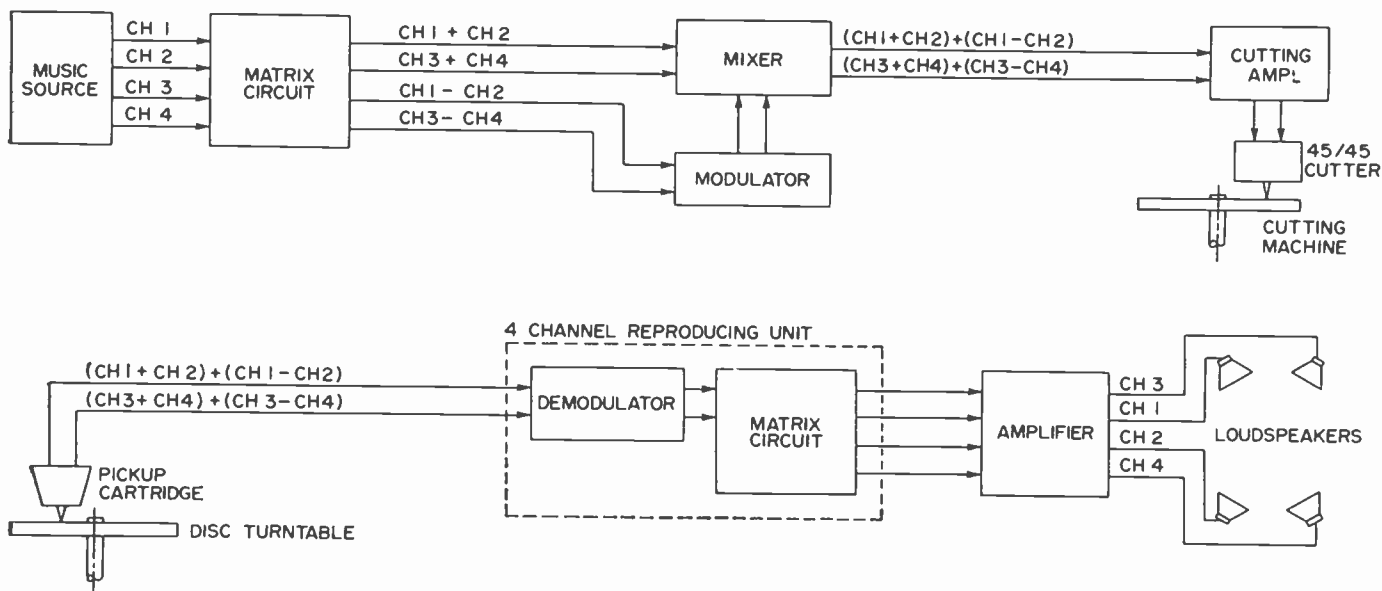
MUSIC SOURCE

CH 1
CH 2
CH 3
CH 4

MATRIX CIRCUIT

CH1 + CH2
CH3 + CH4
CH1 - CH2
CH3 - CH4

MIXER

MODULATOR

(CH1+CH2)+(CH1-CH2)
(CH3+CH4)+(CH3-CH4)

CUTTING AMPL

45/45 CUTTER

CUTTING MACHINE

4 CHANNEL REPRODUCING UNIT

(CH1 + CH2) + (CH1 - CH2)
(CH3 + CH4) + (CH3 - CH4)

PICKUP CARTRIDGE

DISC TURNTABLE

DEMODULATOR

MATRIX CIRCUIT

AMPLIFIER

CH 3
CH 1
CH 2
CH 4

LOUDSPEAKERS